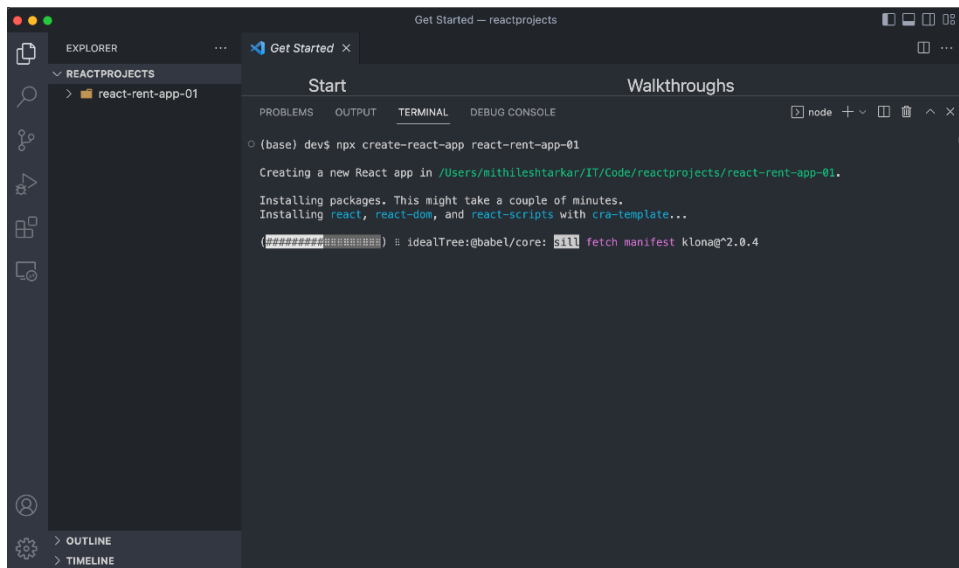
Get Started — reactprojects

EXPLORER ···

REACTPROJECTS

react-rent-app-01

Get Started ×

Start

Walkthroughs

PROBLEMS OUTPUT TERMINAL DEBUG CONSOLE

node +

(base) dev$ npx create-react-app react-rent-app-01

Creating a new React app in /Users/mithileshtarkar/IT/Code/reactprojects/react-rent-app-01.

Installing packages. This might take a couple of minutes.
Installing react, react-dom, and react-scripts with cra-template...

(#########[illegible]) ⠸ idealTree:@babel/core: sill fetch manifest klona@^2.0.4

OUTLINE

TIMELINE